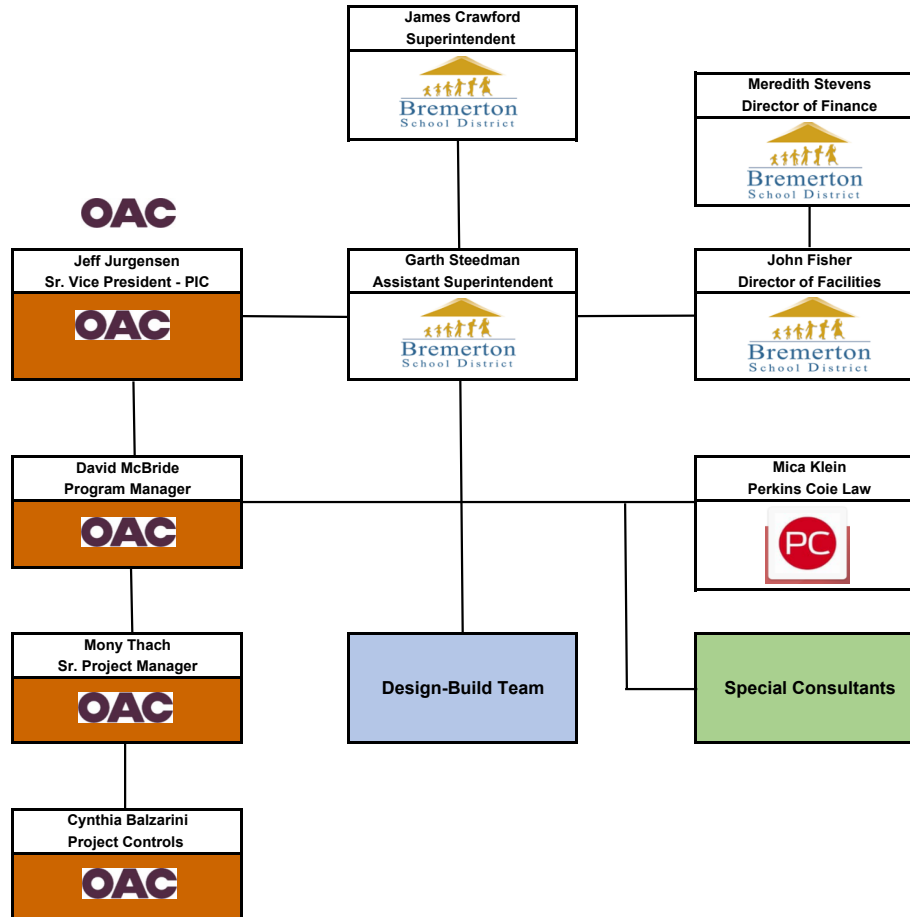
James Crawford
Superintendent

Bremerton
School District

Meredith Stevens
Director of Finance

Bremerton
School District

OAC

Jeff Jurgensen
Sr. Vice President - PIC

OAC

Garth Steedman
Assistant Superintendent

Bremerton
School District

John Fisher
Director of Facilities

Bremerton
School District

David McBride
Program Manager

OAC

Mica Klein
Perkins Coie Law

PC

Mony Thach
Sr. Project Manager

OAC

Design-Build Team

Special Consultants

Cynthia Balzarini
Project Controls

OAC